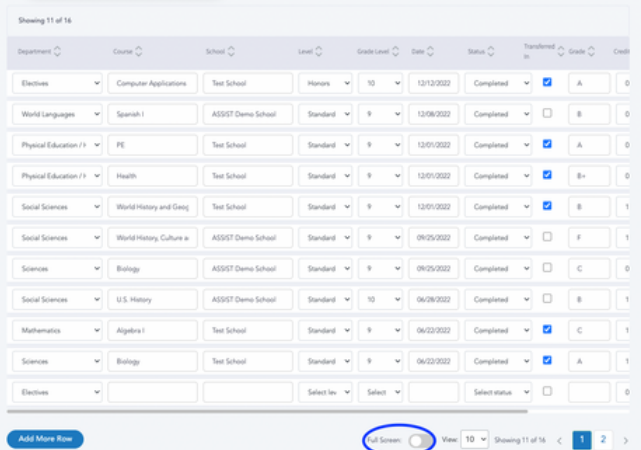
Showing 11 of 16

| Department | Course | School | Level | Grade Level | Date | Status | Transferred In | Grade | Credi |
|---|---|---|---|---|---|---|---|---|---|
| Electives | Computer Applications | Test School | Honors | 10 | 12/12/2022 | Completed | ☑ | A | 0 |
| World Languages | Spanish I | ASSIST Demo School | Standard | 9 | 12/08/2022 | Completed | ☐ | B | 0 |
| Physical Education / H | PE | Test School | Standard | 9 | 12/01/2022 | Completed | ☑ | A | 0 |
| Physical Education / H | Health | Test School | Standard | 9 | 12/01/2022 | Completed | ☑ | B+ | 0 |
| Social Sciences | World History and Geog | Test School | Standard | 9 | 12/01/2022 | Completed | ☑ | B | 1 |
| Social Sciences | World History, Culture a | ASSIST Demo School | Standard | 9 | 09/25/2022 | Completed | ☐ | F | 1 |
| Sciences | Biology | ASSIST Demo School | Standard | 9 | 09/25/2022 | Completed | ☐ | C | 0 |
| Social Sciences | U.S. History | ASSIST Demo School | Standard | 10 | 06/28/2022 | Completed | ☐ | B | 1 |
| Mathematics | Algebra I | Test School | Standard | 9 | 06/22/2022 | Completed | ☑ | C | 0 |
| Sciences | Biology | Test School | Standard | 9 | 06/22/2022 | Completed | ☑ | A | 1 |
| Electives | | | Select lev | Select | | Select status | ☐ | | 0 |

Add More Row

Full Screen: View: 10 Showing 11 of 16 < 1 2 >